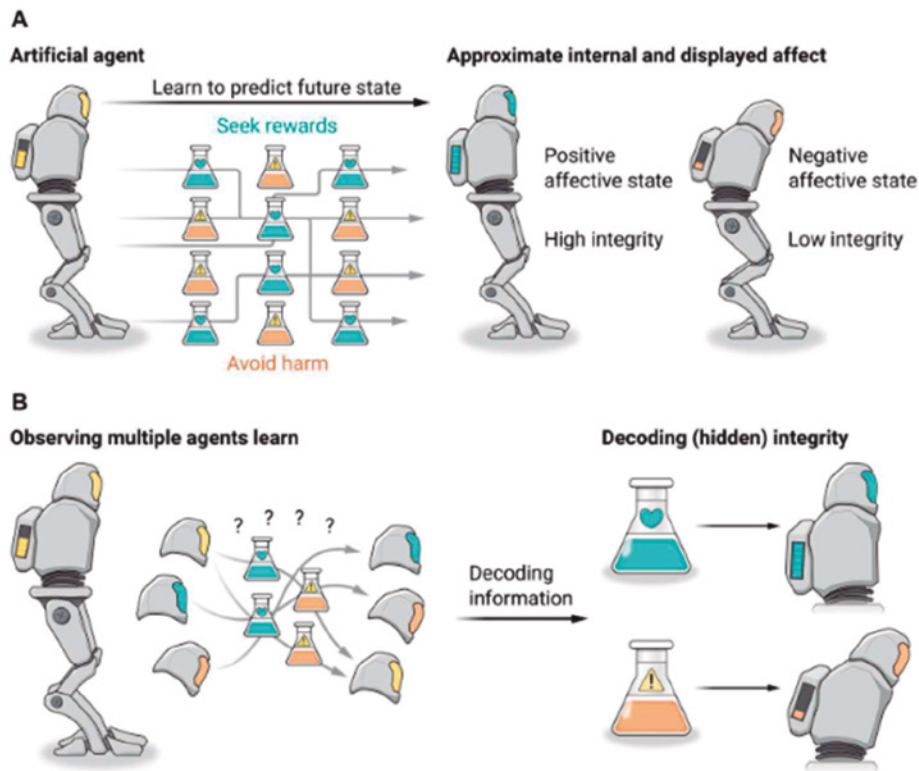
A

Artificial agent

Learn to predict future state

Seek rewards

Avoid harm

Approximate internal and displayed affect

Positive affective state

High integrity

Negative affective state

Low integrity

B

Observing multiple agents learn

? ? ? ?

Decoding information

Decoding (hidden) integrity